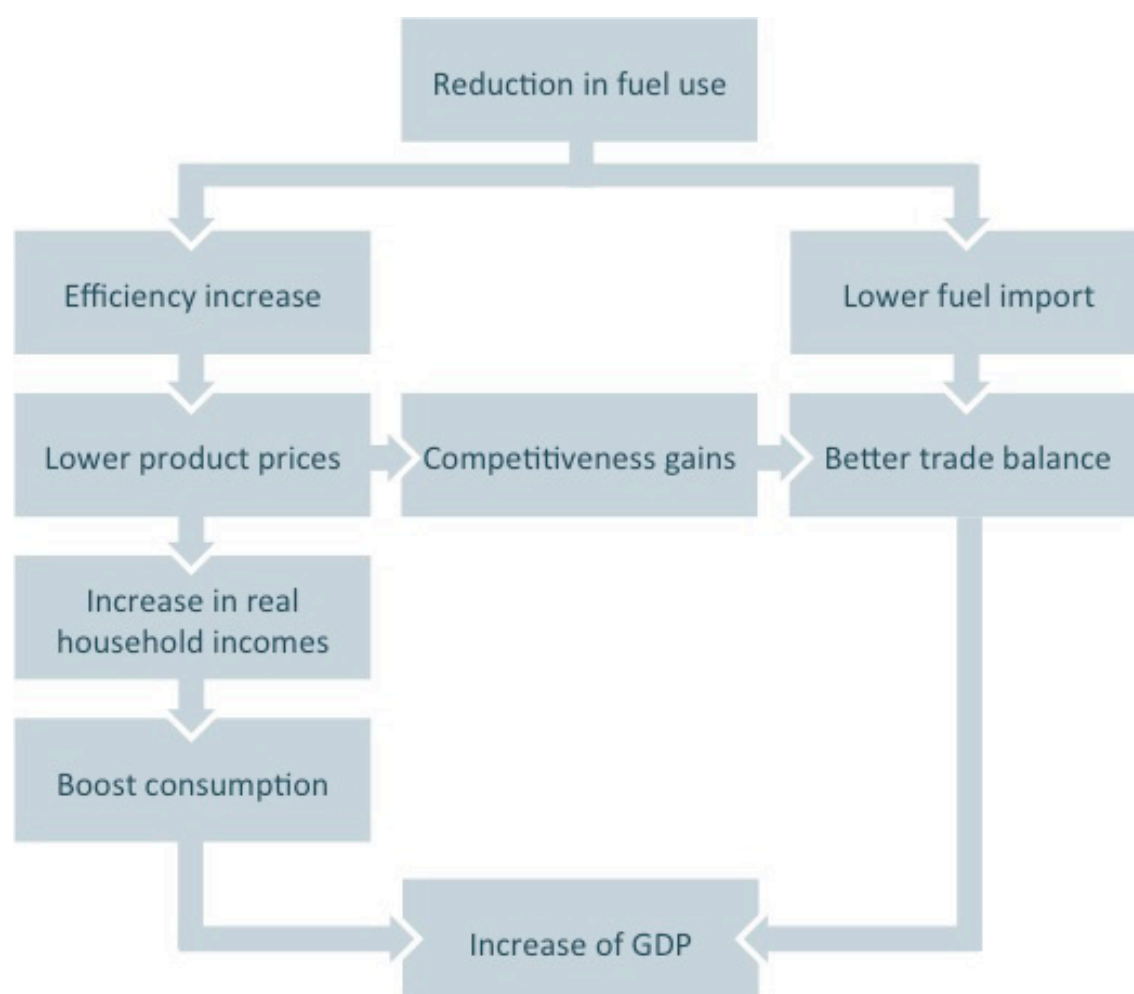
Reduction in fuel use

Efficiency increase

Lower fuel import

Lower product prices

Competitiveness gains

Better trade balance

Increase in real household incomes

Boost consumption

Increase of GDP